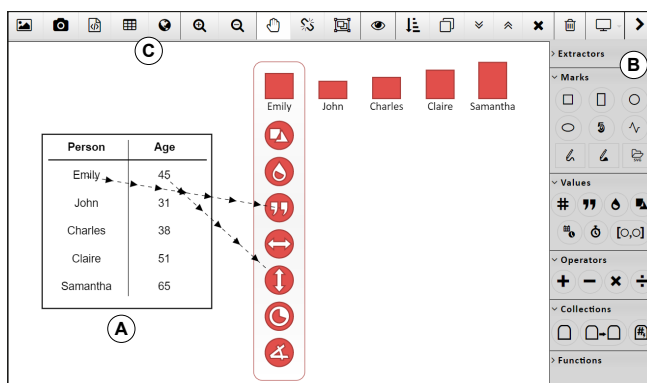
C

Emily John Charles Claire Samantha

| Person | Age |
|---|---|
| Emily | 45 |
| John | 31 |
| Charles | 38 |
| Claire | 51 |
| Samantha | 65 |

A

> Extractors

B

∨ Marks

∨ Values

#

[O,O]

∨ Operators

∨ Collections

> Functions